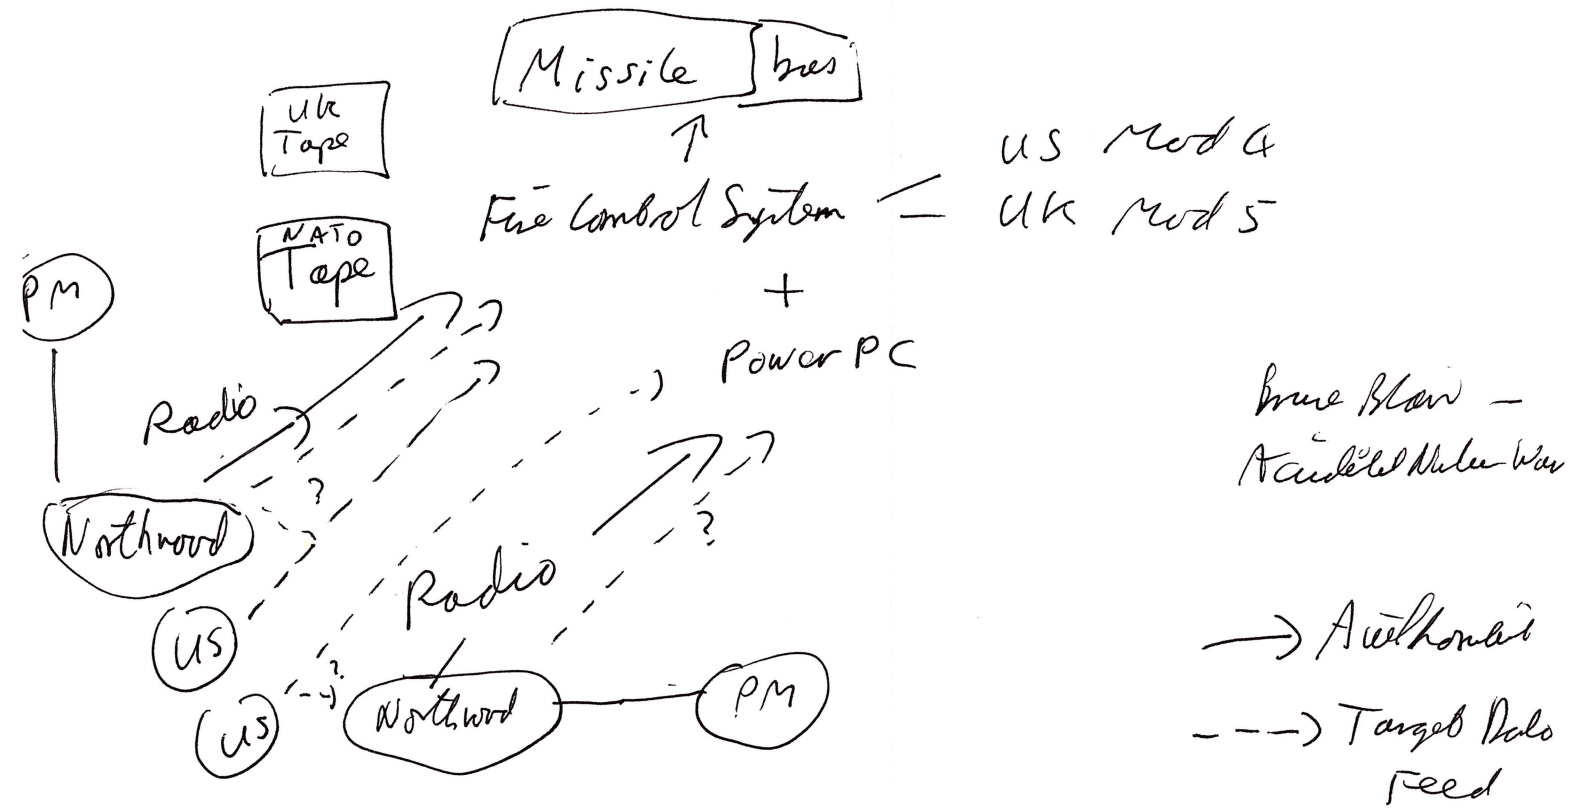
Missile bus

UK Tape

NATO Tape

Fire Control System — US Mod 4
— UK Mod 5

+

Power PC

PM

Radio

?

Northwood

US

Radio

?

US

?

Northwood

PM

Bruce Blair —
Accidental Nuclear War

→ Authorisation

- - -→ Target Data Feed